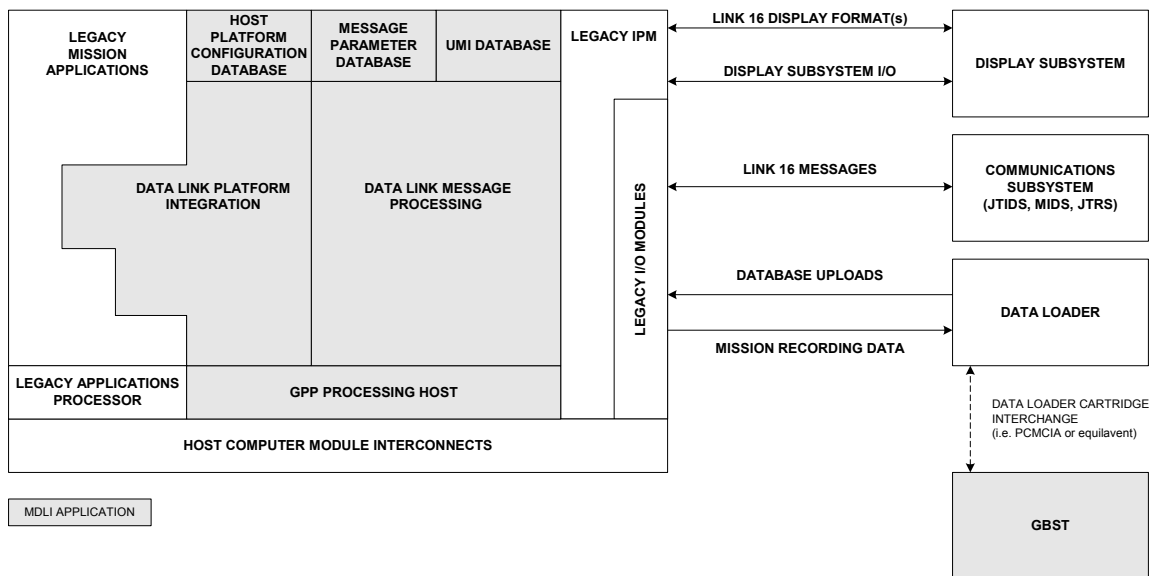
LEGACY MISSION APPLICATIONS

HOST PLATFORM CONFIGURATION DATABASE

MESSAGE PARAMETER DATABASE

UMI DATABASE

LEGACY IPM

LINK 16 DISPLAY FORMAT(s)

DISPLAY SUBSYSTEM I/O

DISPLAY SUBSYSTEM

DATA LINK PLATFORM INTEGRATION

DATA LINK MESSAGE PROCESSING

LEGACY I/O MODULES

LINK 16 MESSAGES

COMMUNICATIONS SUBSYSTEM (JTIDS, MIDS, JTRS)

DATABASE UPLOADS

DATA LOADER

MISSION RECORDING DATA

LEGACY APPLICATIONS PROCESSOR

GPP PROCESSING HOST

HOST COMPUTER MODULE INTERCONNECTS

DATA LOADER CARTRIDGE INTERCHANGE (i.e. PCMCIA or equilavent)

MDLI APPLICATION

GBST